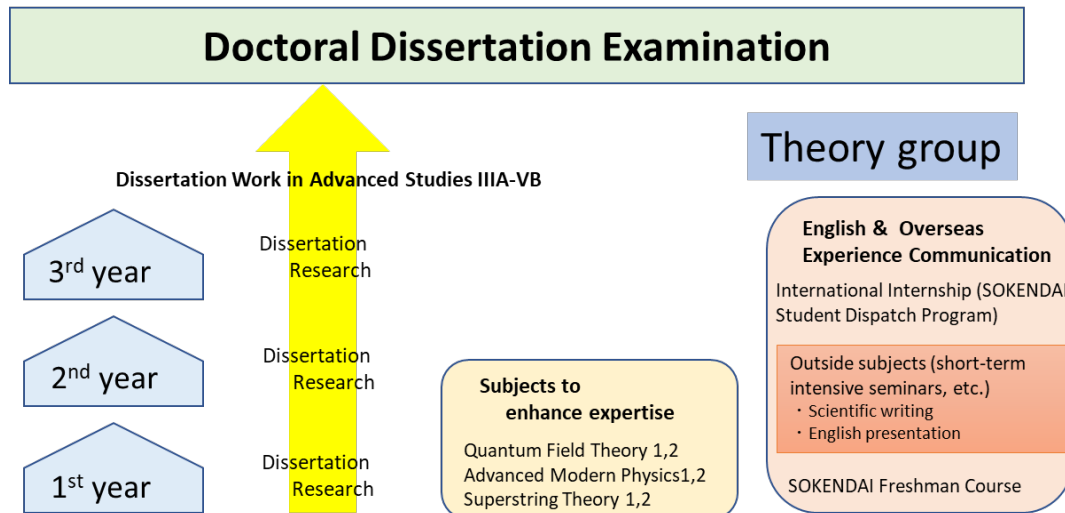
Doctoral Dissertation Examination

Theory group

Dissertation Work in Advanced Studies IIIA-VB

3$^{rd}$ year

Dissertation Research

2$^{nd}$ year

Dissertation Research

1$^{st}$ year

Dissertation Research

Subjects to enhance expertise

Quantum Field Theory 1,2
Advanced Modern Physics1,2
Superstring Theory 1,2

English & Overseas Experience Communication

International Internship (SOKENDAI Student Dispatch Program)

Outside subjects (short-term intensive seminars, etc.)
・Scientific writing
・English presentation

SOKENDAI Freshman Course